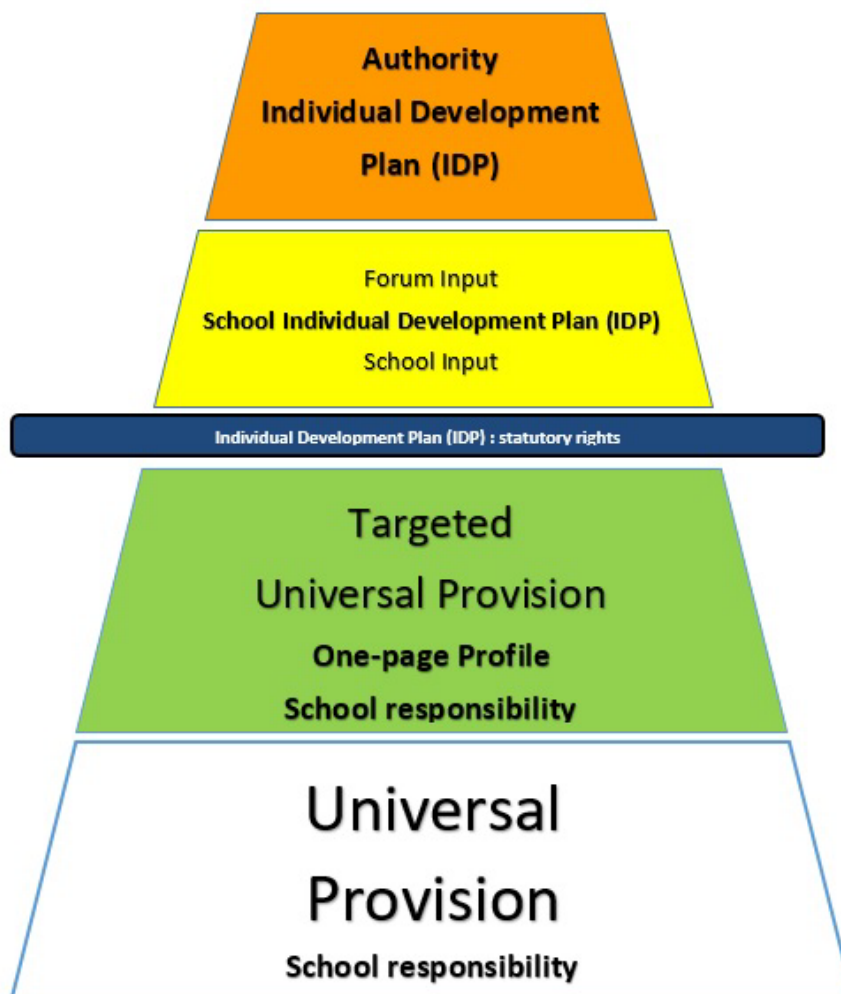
Authority
Individual Development
Plan (IDP)

Forum Input
School Individual Development Plan (IDP)
School Input

Individual Development Plan (IDP) : statutory rights

Targeted
Universal Provision
One-page Profile
School responsibility

Universal
Provision
School responsibility